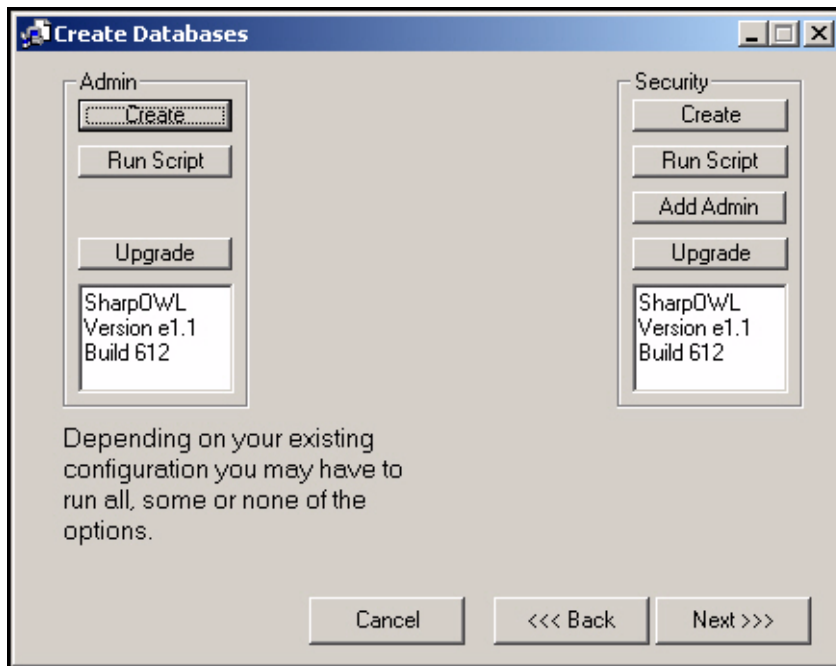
Create Databases

Admin
Create
Run Script
Upgrade
SharpOWL
Version e1.1
Build 612

Security
Create
Run Script
Add Admin
Upgrade
SharpOWL
Version e1.1
Build 612

Depending on your existing configuration you may have to run all, some or none of the options.

Cancel
<<< Back
Next >>>